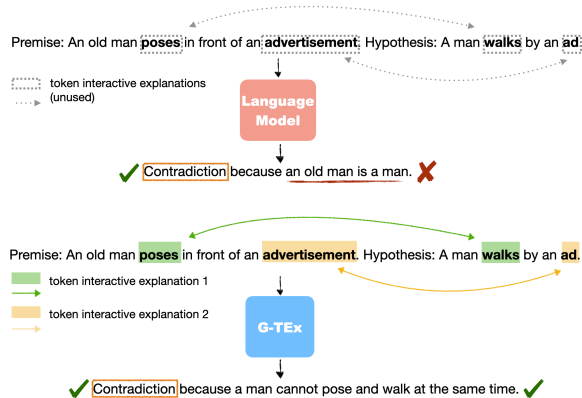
Premise: An old man **poses** in front of an **advertisement**. Hypothesis: A man **walks** by an **ad**.

token interactive explanations (unused)

Language Model

Contradiction because an old man is a man.

Premise: An old man **poses** in front of an **advertisement**. Hypothesis: A man **walks** by an **ad**.

token interactive explanation 1

token interactive explanation 2

G-TEx

Contradiction because a man cannot pose and walk at the same time.